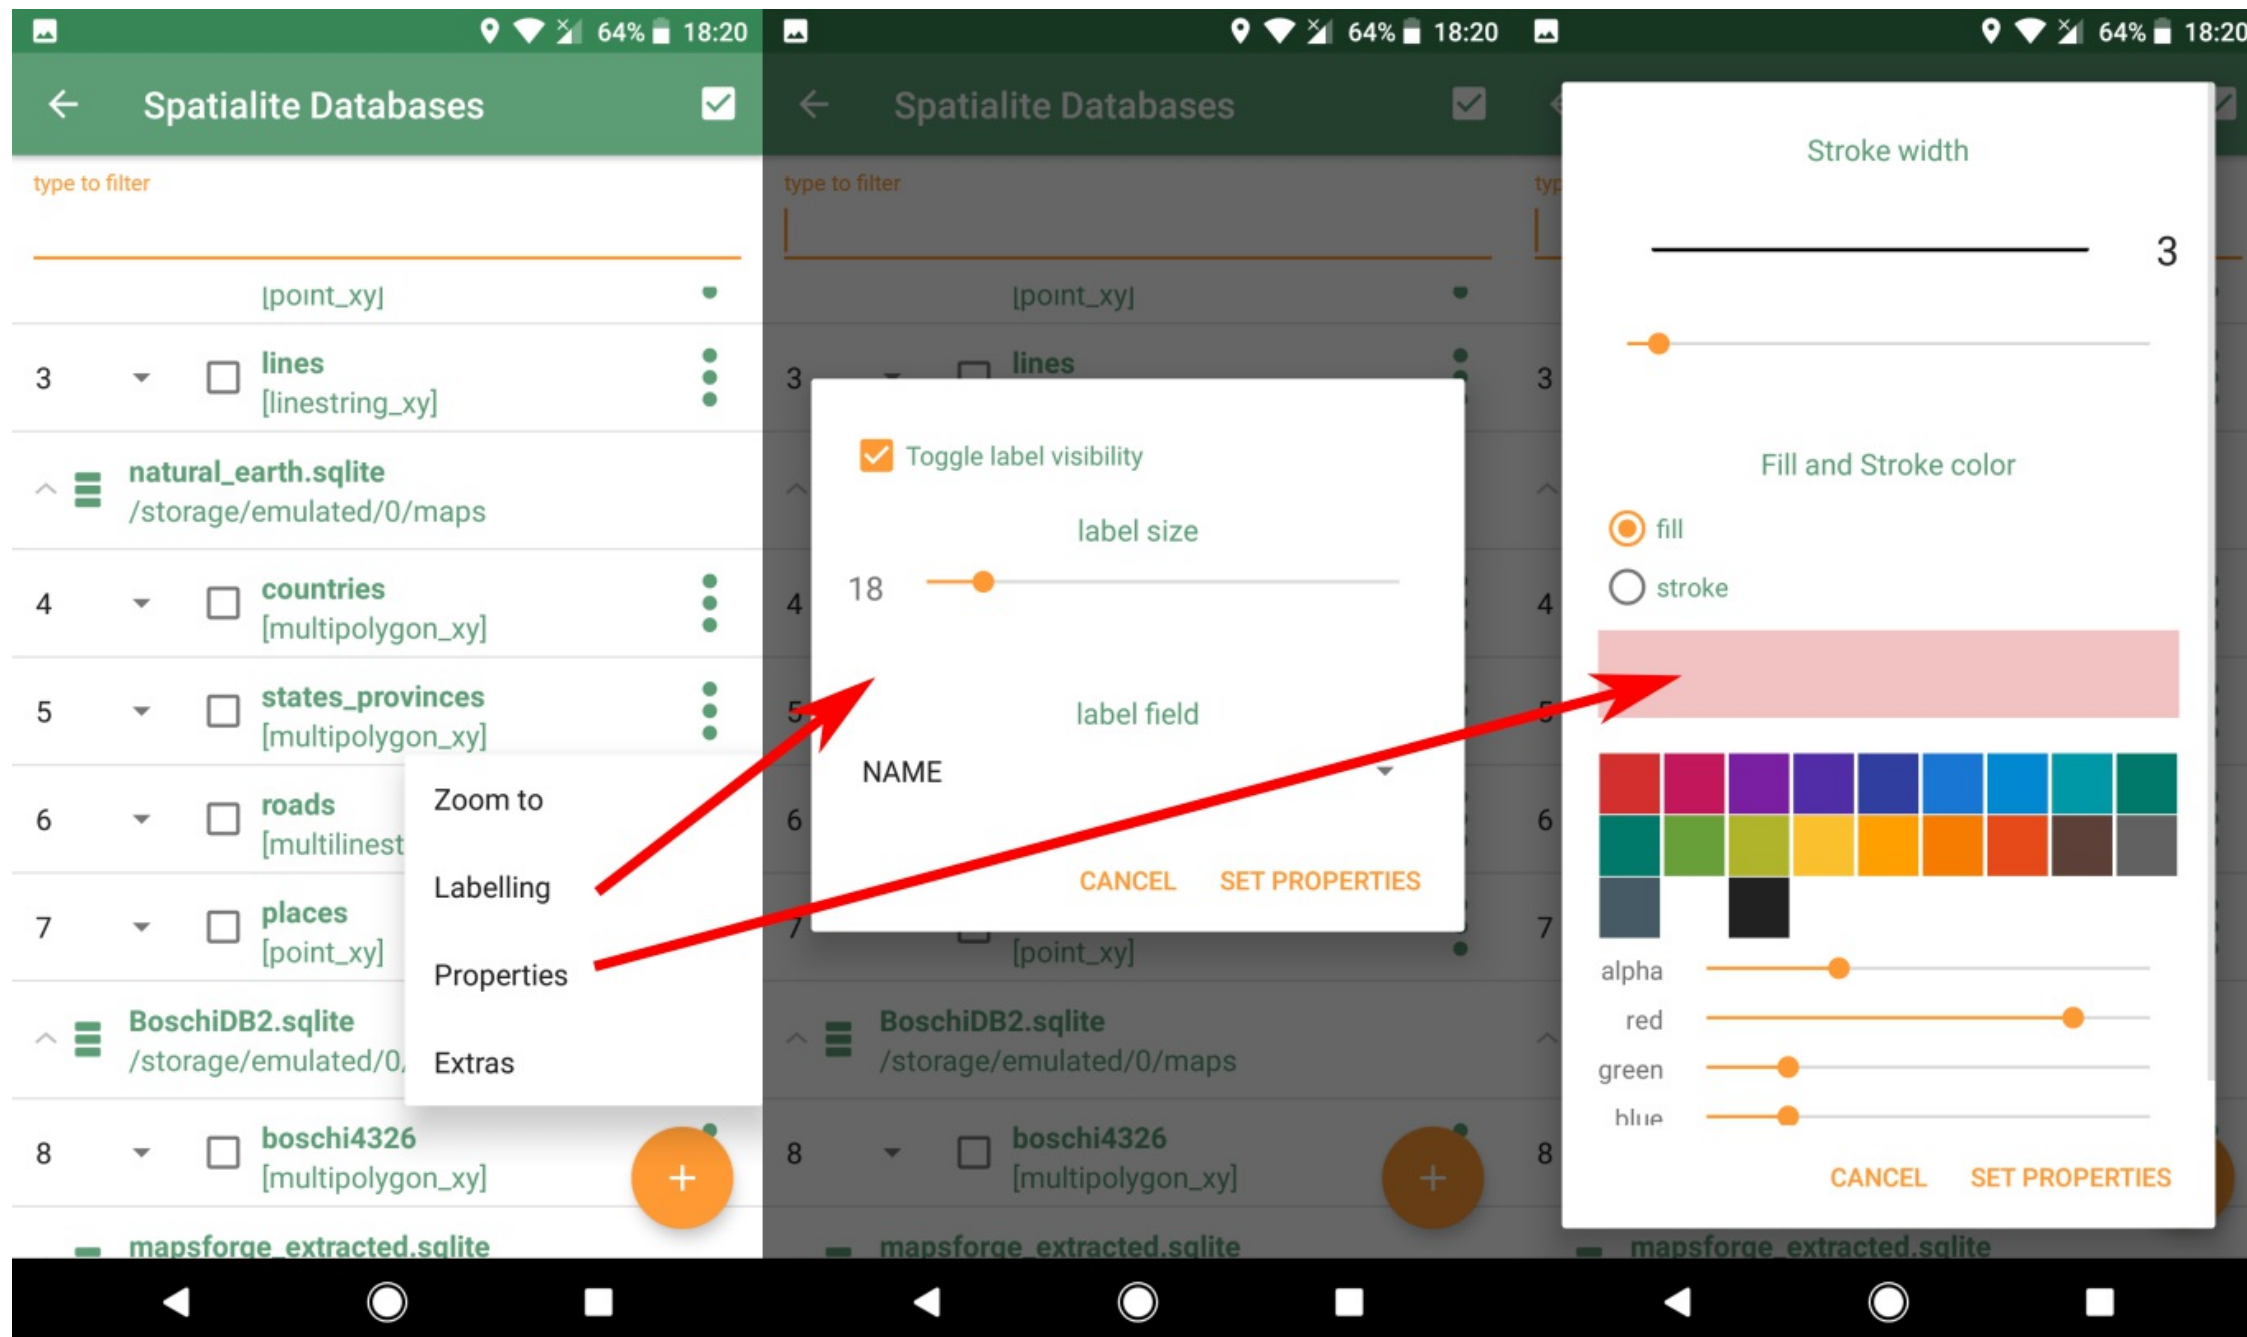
64% 18:20

Spatialite Databases

type to filter

[point_xy]

3 lines [linestring_xy]

natural_earth.sqlite /storage/emulated/0/maps

4 countries [multipolygon_xy]

5 states_provinces [multipolygon_xy]

6 roads [multilinest

7 places [point_xy]

BoschiDB2.sqlite /storage/emulated/0,

8 boschi4326 [multipolygon_xy]

mapsforge_extracted.sqlite

Zoom to

Labelling

Properties

Extras

64% 18:20

Spatialite Databases

type to filter

[point_xy]

3 lines

Toggle label visibility

label size

18

label field

NAME

CANCEL SET PROPERTIES

7 [point_xy]

BoschiDB2.sqlite /storage/emulated/0/maps

8 boschi4326 [multipolygon_xy]

mapsforge_extracted.sqlite

64% 18:20

Stroke width

3

Fill and Stroke color

fill

stroke

alpha

red

green

blue

CANCEL SET PROPERTIES

mapsforge_extracted.sqlite